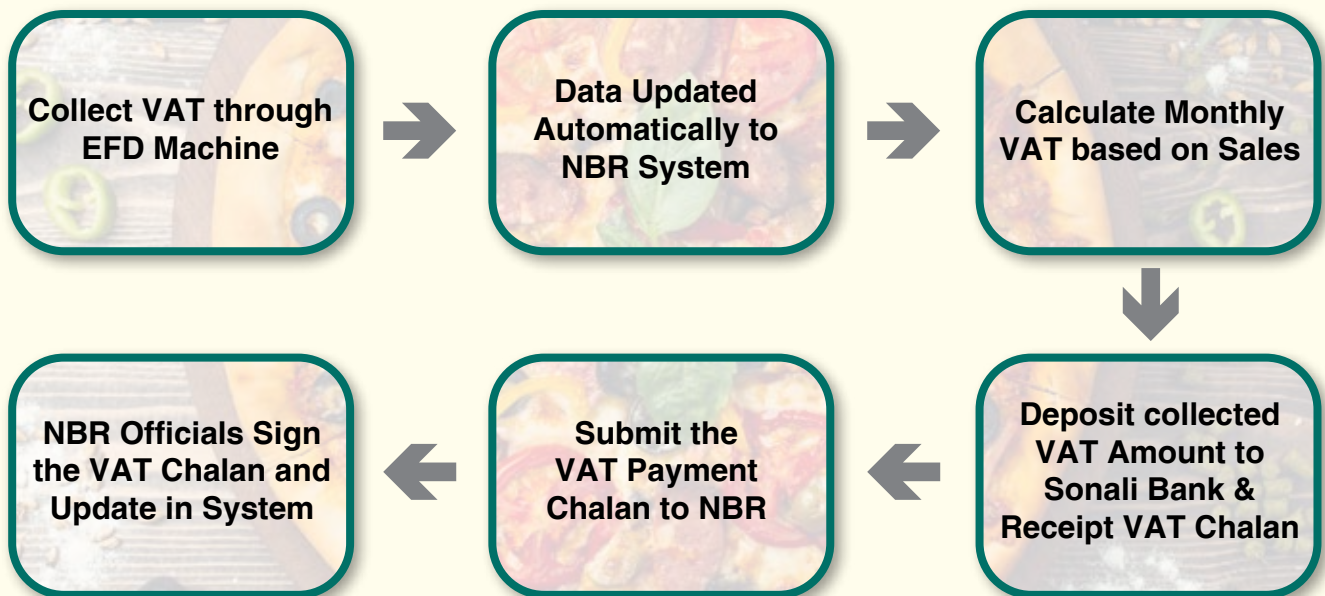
Collect VAT through EFD Machine

Data Updated Automatically to NBR System

Calculate Monthly VAT based on Sales

Deposit collected VAT Amount to Sonali Bank & Receipt VAT Chalan

Submit the VAT Payment Chalan to NBR

NBR Officials Sign the VAT Chalan and Update in System